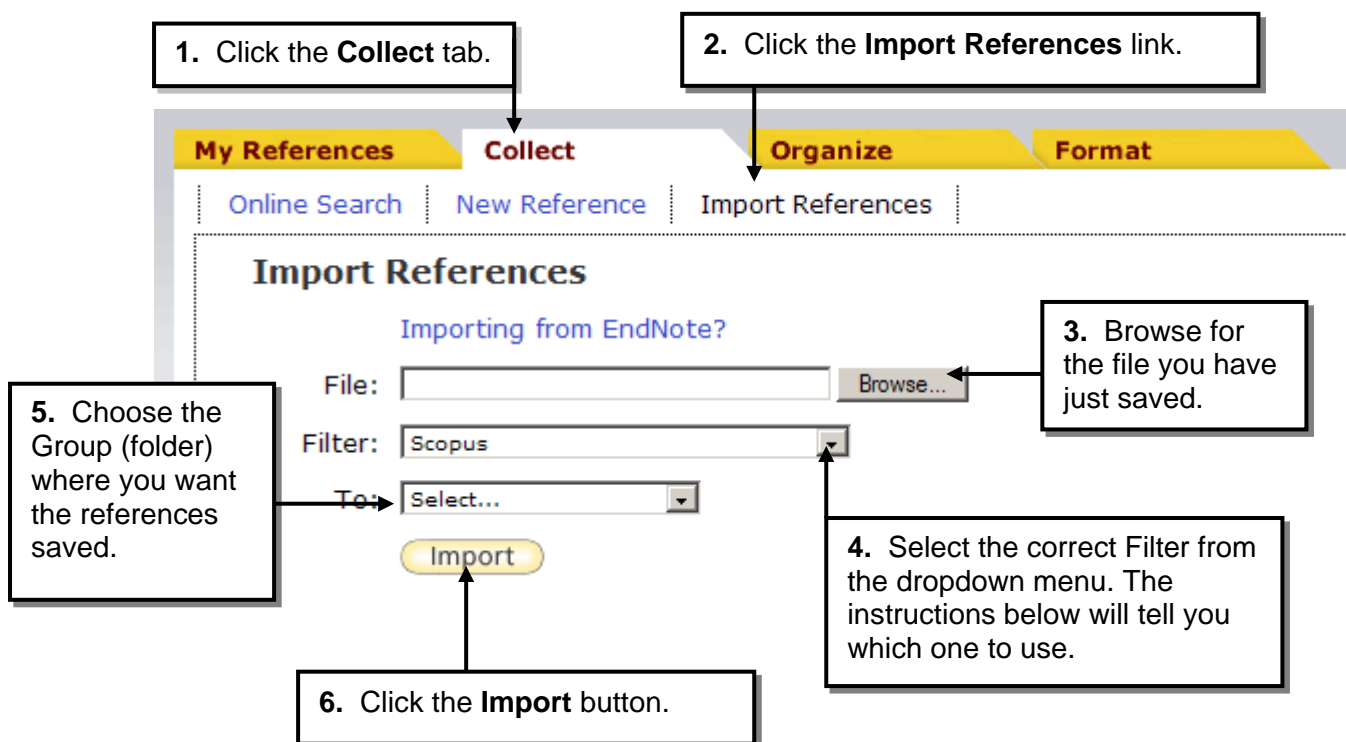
1. Click the **Collect** tab.

2. Click the **Import References** link.

My References | Collect | Organize | Format

Online Search | New Reference | Import References

Import References

Importing from EndNote?

3. Browse for the file you have just saved.

File: Browse...

5. Choose the Group (folder) where you want the references saved.

Filter: Scopus

To: Select...

Import

4. Select the correct Filter from the dropdown menu. The instructions below will tell you which one to use.

6. Click the **Import** button.